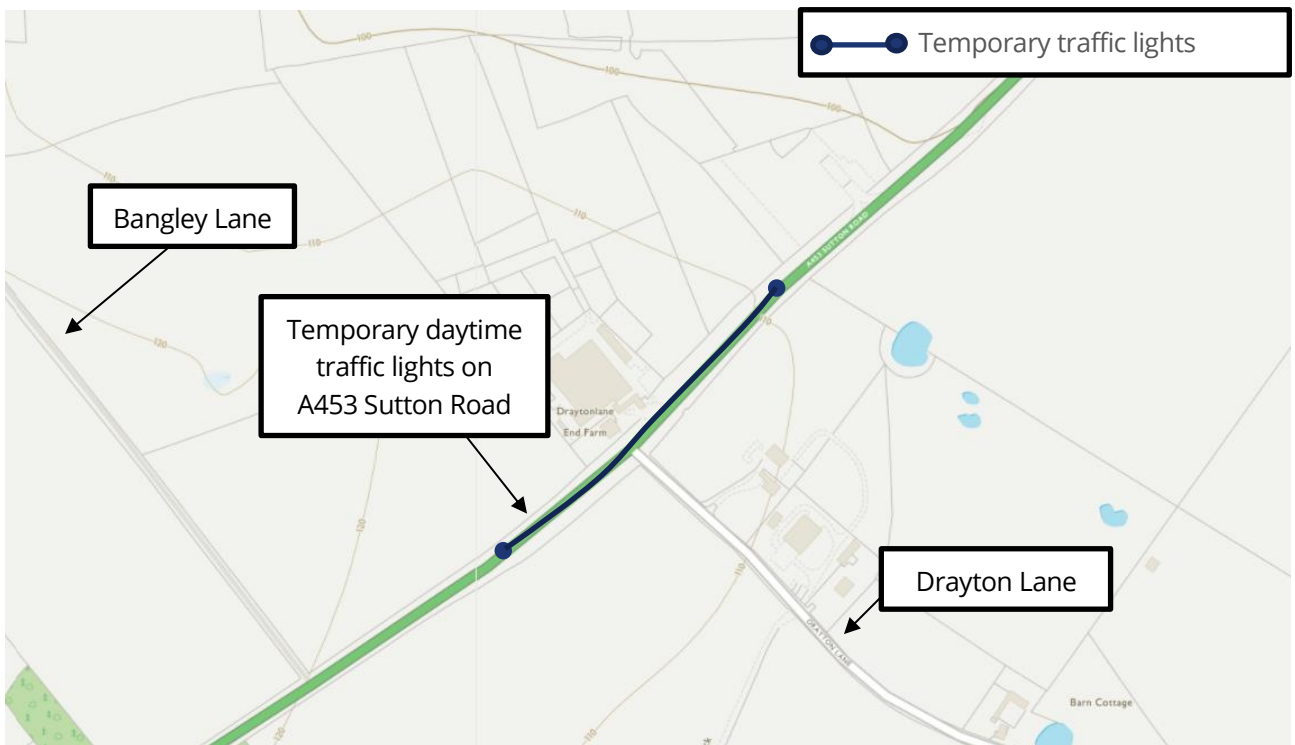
Temporary traffic lights

Bangley Lane

Temporary daytime traffic lights on A453 Sutton Road

Drayton Lane

A453 SUTTON ROAD

Draytonlane End Farm

DRAYTON LANE

Barn Cottage

100

100

110

110

110

120

120

120

110

110